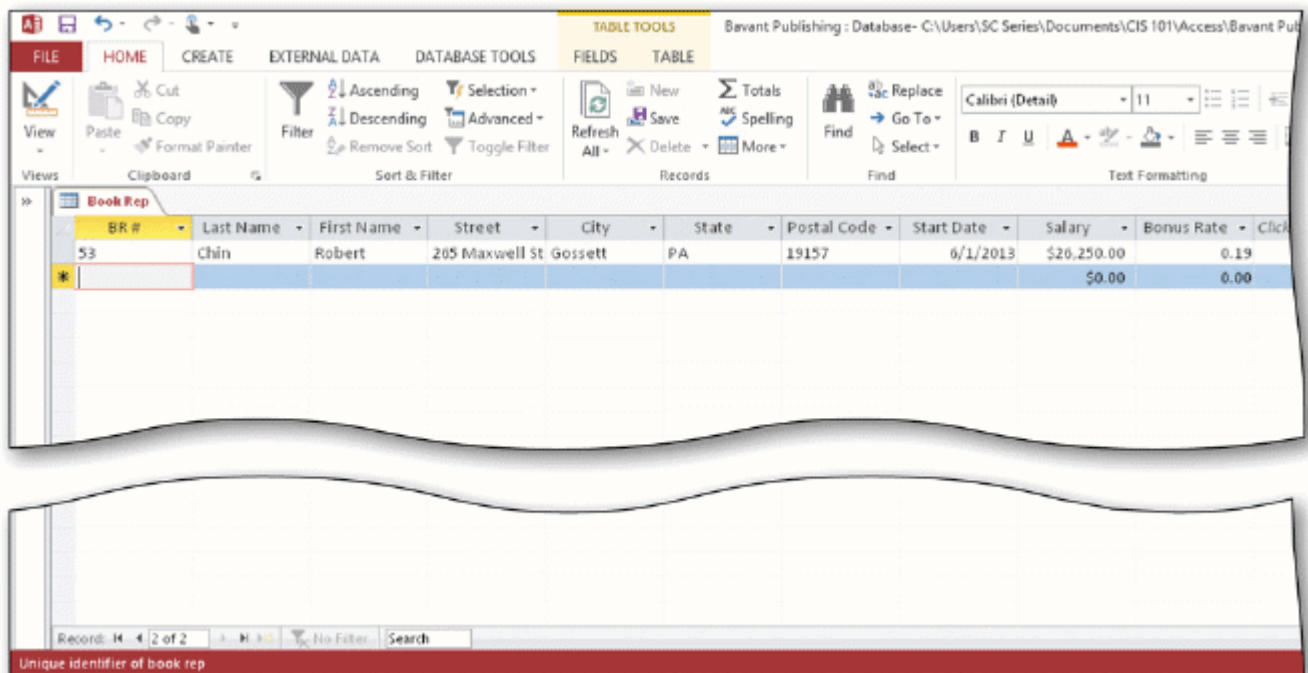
TABLE TOOLS

Bavant Publishing : Database- C:\Users\SC Series\Documents\CIS 101\Access\Bavant Pub

FILE HOME CREATE EXTERNAL DATA DATABASE TOOLS FIELDS TABLE

View

Views

Paste

Cut

Copy

Format Painter

Clipboard

Filter

Ascending

Descending

Remove Sort

Selection

Advanced

Toggle Filter

Sort & Filter

Refresh All

New

Save

Delete

Totals

Spelling

More

Records

Find

Replace

Go To

Select

Find

Calibri (Detail)

11

B I U

Text Formatting

Book Rep

| BR # | Last Name | First Name | Street | City | State | Postal Code | Start Date | Salary | Bonus Rate | Click |
|---|---|---|---|---|---|---|---|---|---|---|
| 53 | Chin | Robert | 265 Maxwell St | Gossett | PA | 19157 | 6/1/2013 | $26,250.00 | 0.19 | |
| * | | | | | | | | $0.00 | 0.00 | |

Record: 2 of 2 No Filter Search

Unique identifier of book rep